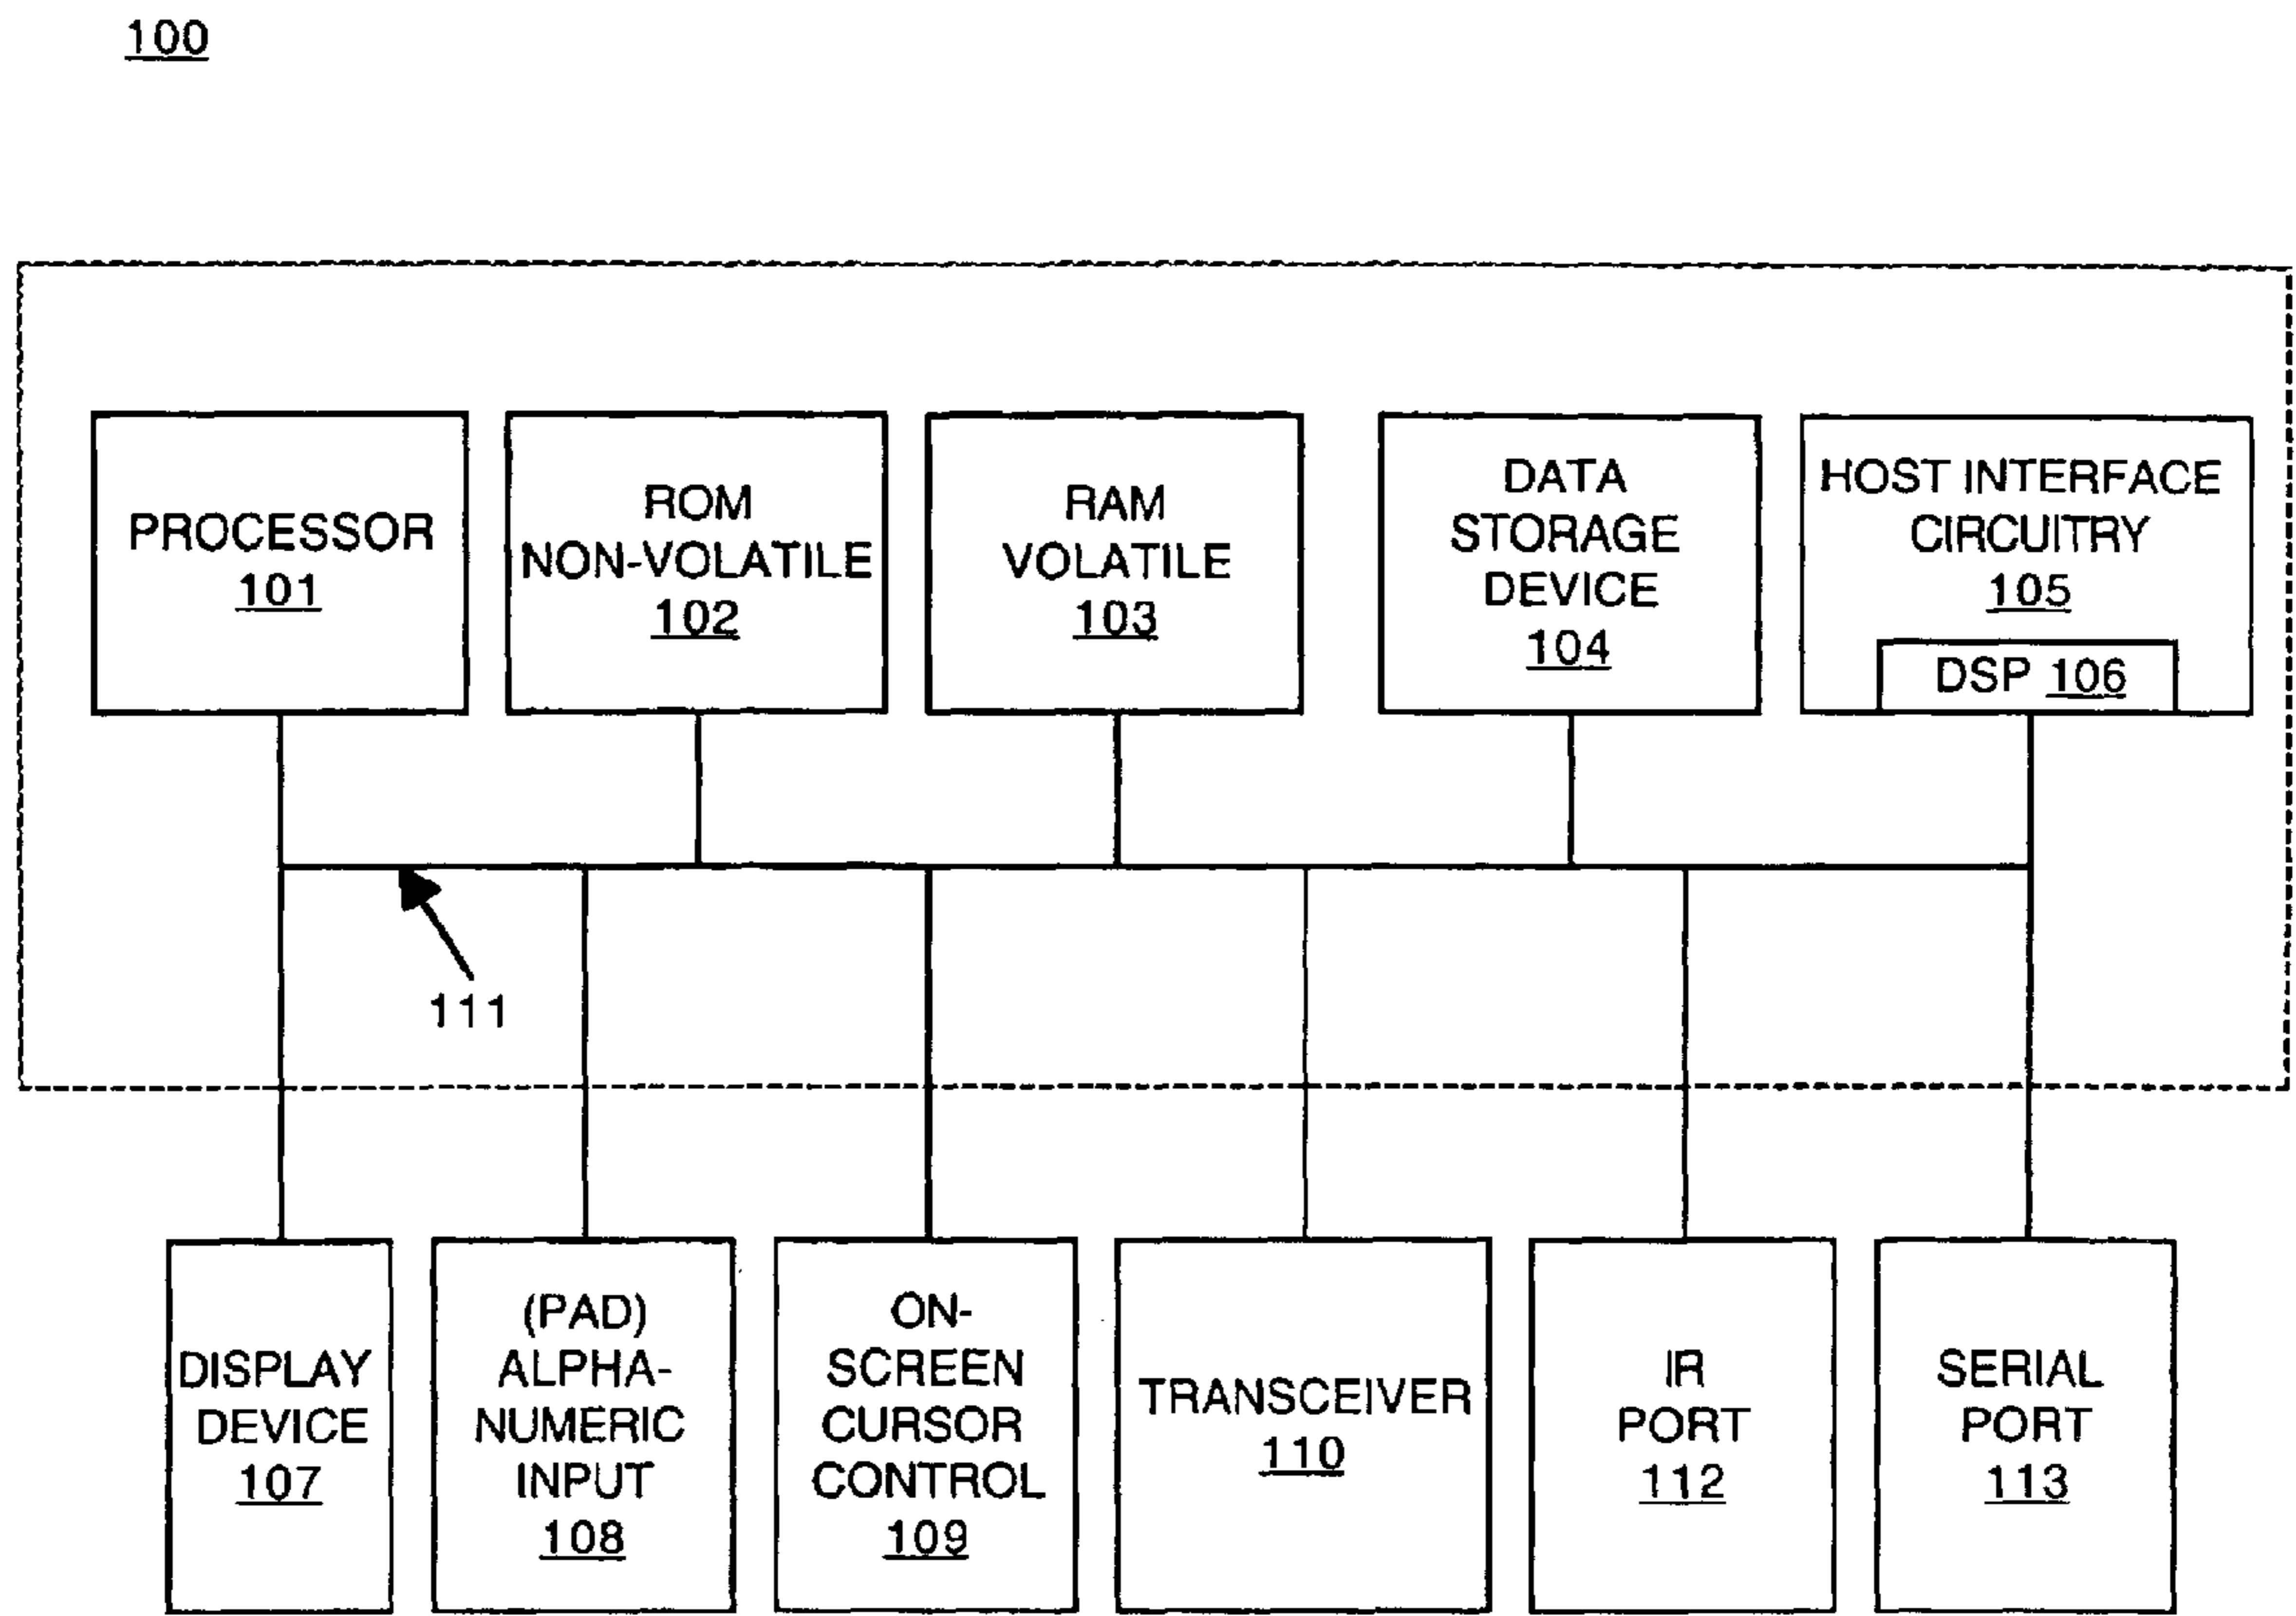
100

PROCESSOR 101

ROM NON-VOLATILE 102

RAM VOLATILE 103

DATA STORAGE DEVICE 104

HOST INTERFACE CIRCUITRY 105

DSP 106

111

DISPLAY DEVICE 107

(PAD) ALPHA-NUMERIC INPUT 108

ON-SCREEN CURSOR CONTROL 109

TRANSCEIVER 110

IR PORT 112

SERIAL PORT 113